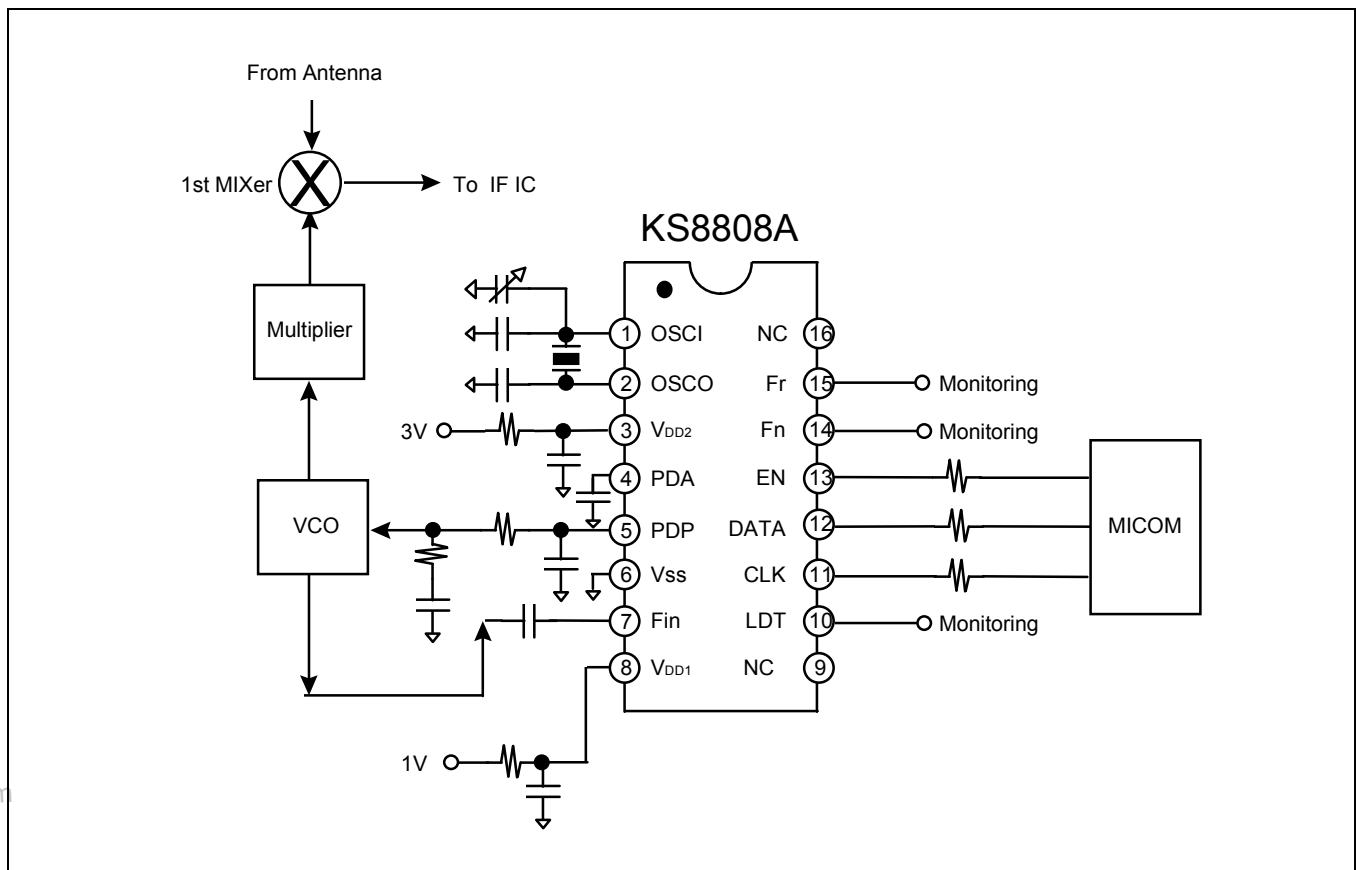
From Antenna

1st MIXer

To IF IC

KS8808A

Multiplier

VCO

3V

1V

1 OSCI
2 OSCO
3 $V_{DD2}$
4 PDA
5 PDP
6 Vss
7 Fin
8 $V_{DD1}$

NC 16
Fr 15
Fn 14
EN 13
DATA 12
CLK 11
LDT 10
NC 9

Monitoring
Monitoring
Monitoring

MICOM